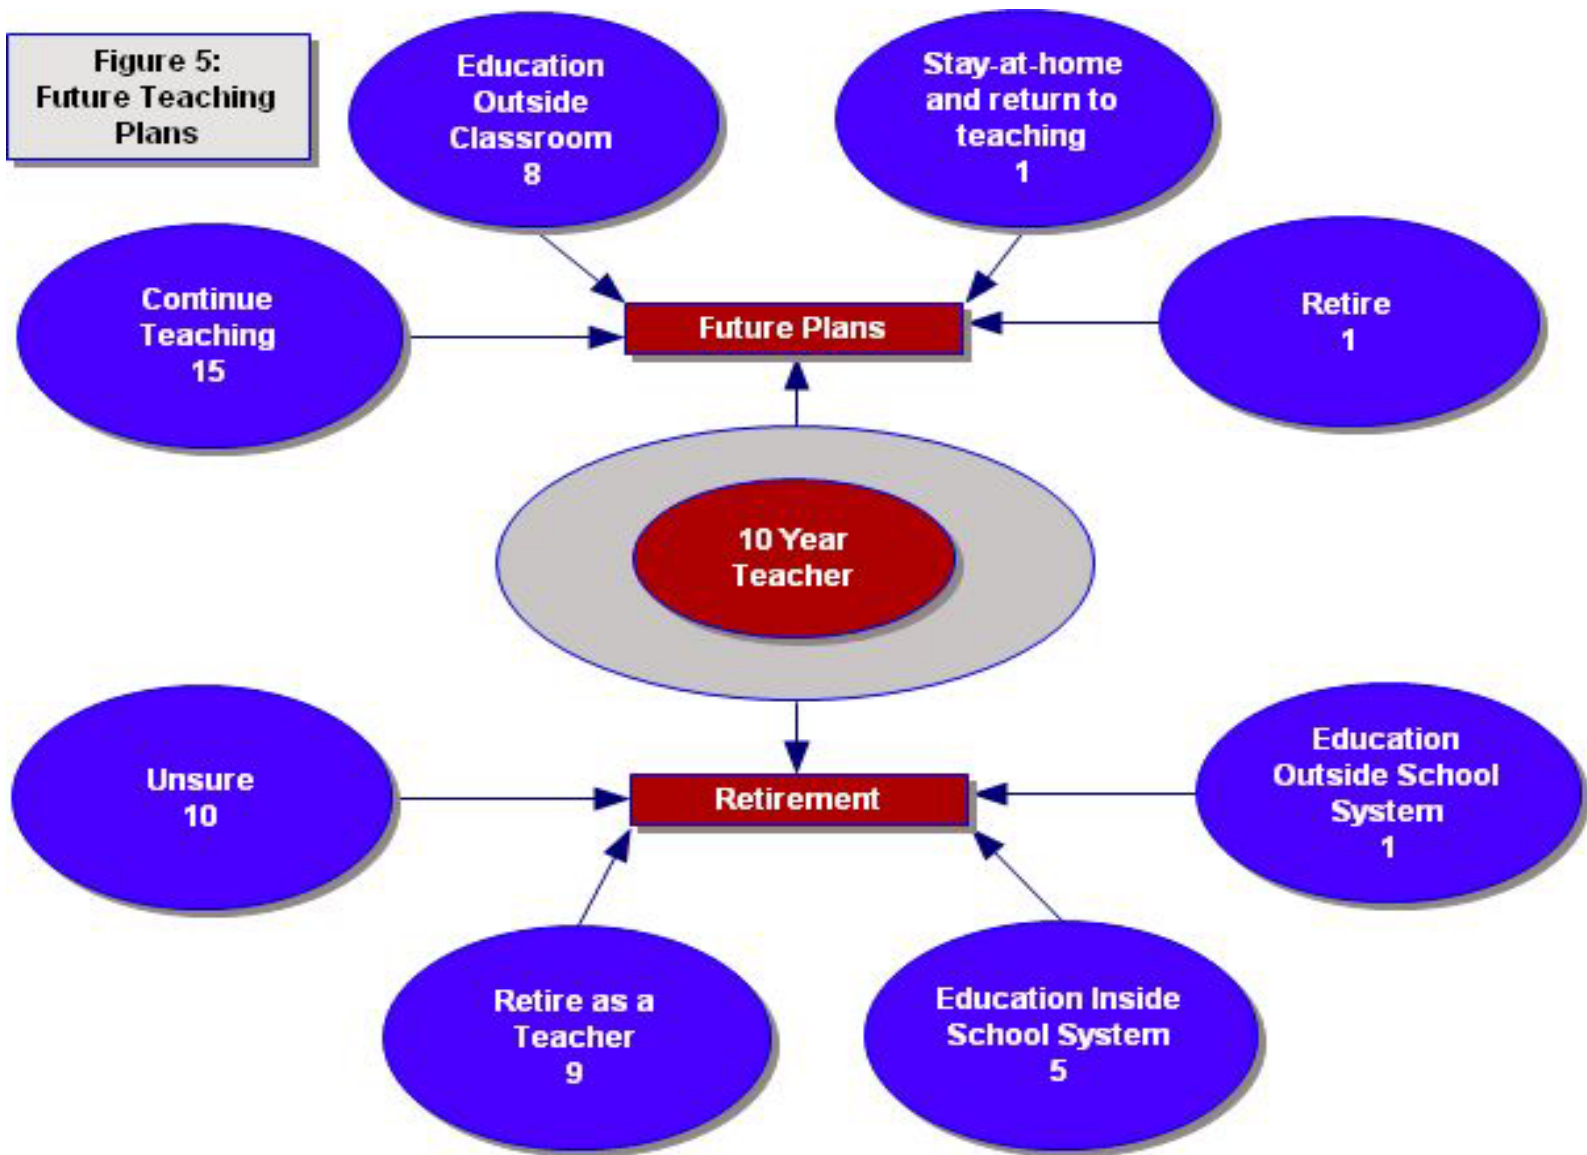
Figure 5: Future Teaching Plans

Education Outside Classroom 8

Stay-at-home and return to teaching 1

Continue Teaching 15

Future Plans

Retire 1

10 Year Teacher

Unsure 10

Retirement

Education Outside School System 1

Retire as a Teacher 9

Education Inside School System 5